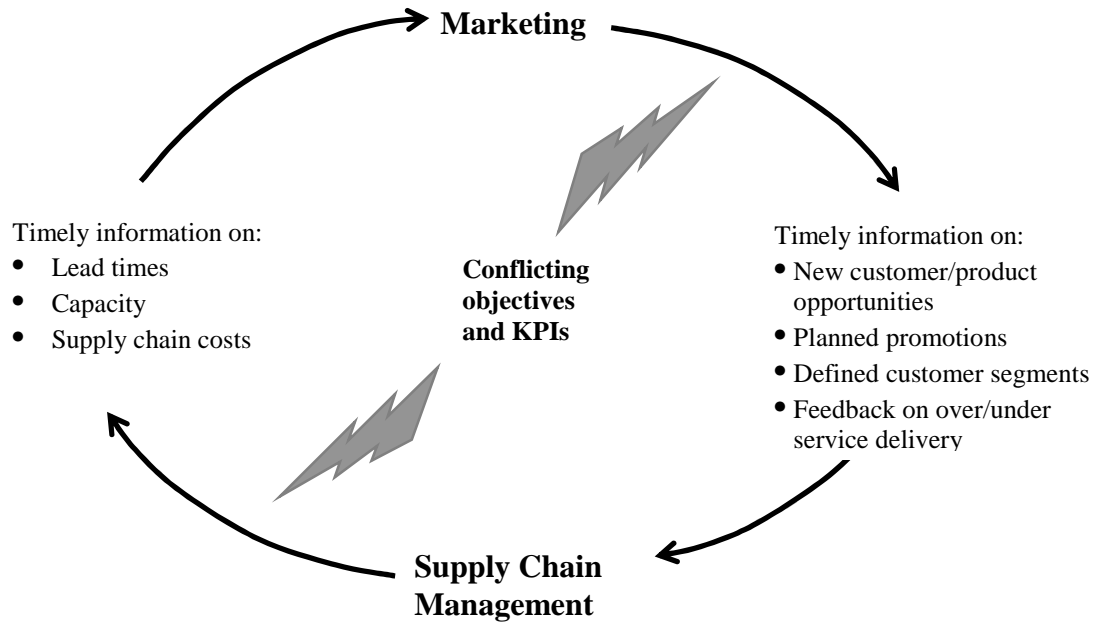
Marketing

Timely information on:
- Lead times
- Capacity
- Supply chain costs

Conflicting objectives and KPIs

Timely information on:
- New customer/product opportunities
- Planned promotions
- Defined customer segments
- Feedback on over/under service delivery

Supply Chain Management